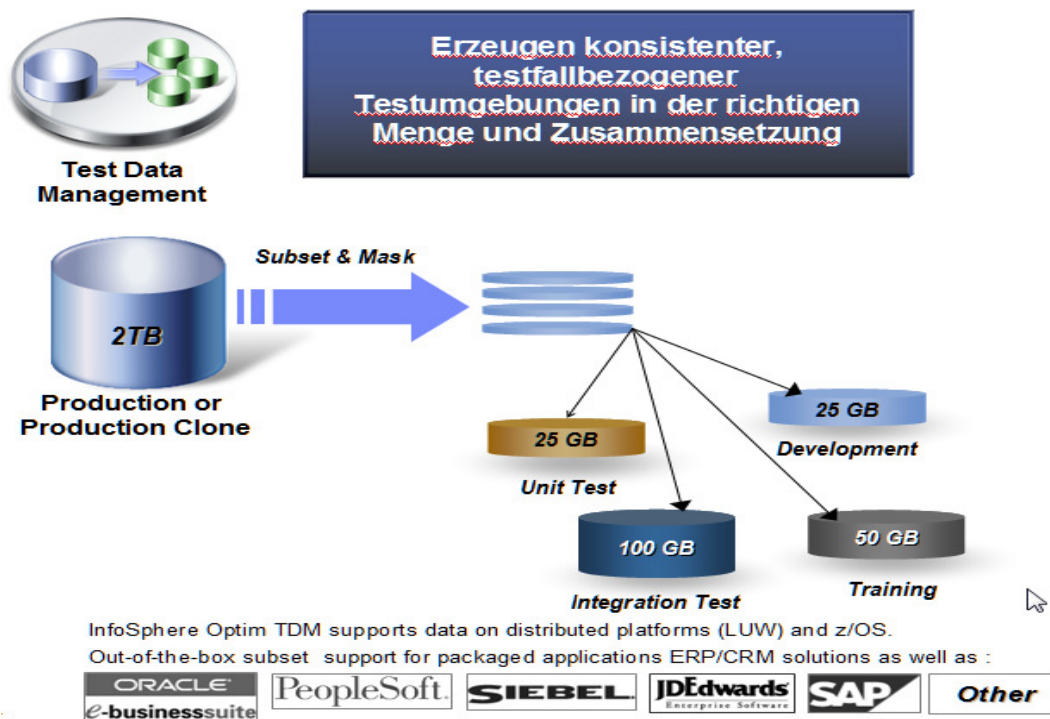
Test Data Management

Erzeugen konsistenter, testfallbezogener Testumgebungen in der richtigen Menge und Zusammensetzung

Subset & Mask

2TB

Production or Production Clone

25 GB

Development

25 GB

Unit Test

100 GB

Integration Test

50 GB

Training

InfoSphere Optim TDM supports data on distributed platforms (LUW) and z/OS.
Out-of-the-box subset support for packaged applications ERP/CRM solutions as well as :

ORACLE e-businesssuite | PeopleSoft. | SIEBEL | JDEdwards Enterprise Software | SAP | Other